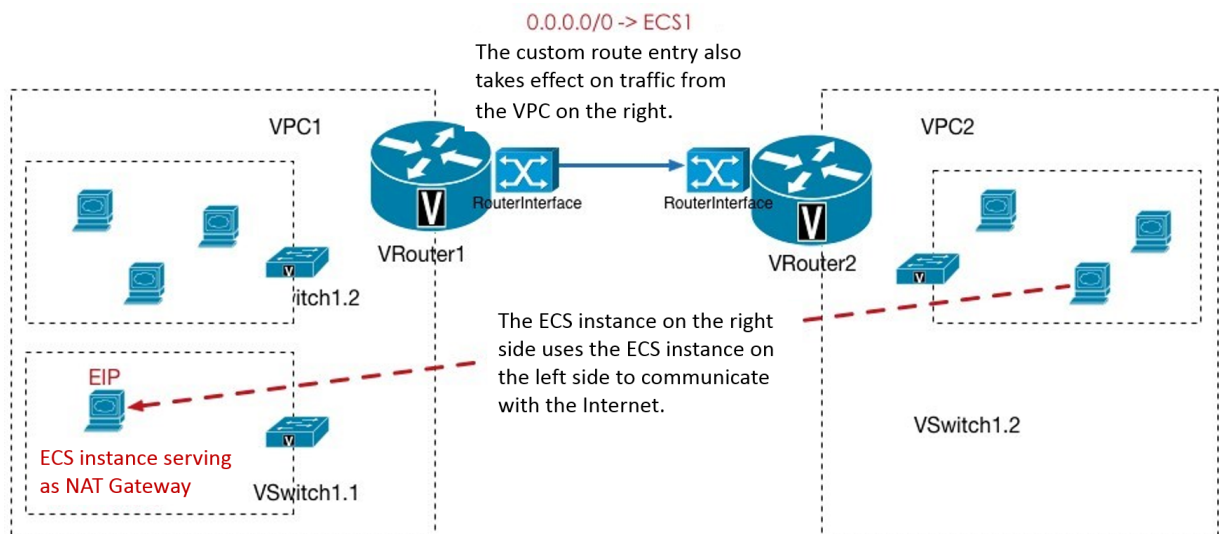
0.0.0.0/0 -> ECS1

The custom route entry also takes effect on traffic from the VPC on the right.

VPC1

V

RouterInterface

RouterInterface

V

VPC2

VRouter1

VRouter2

V

V

itch1.2

The ECS instance on the right side uses the ECS instance on the left side to communicate with the Internet.

EIP

V

VSwitch1.2

ECS instance serving as NAT Gateway

VSwitch1.1